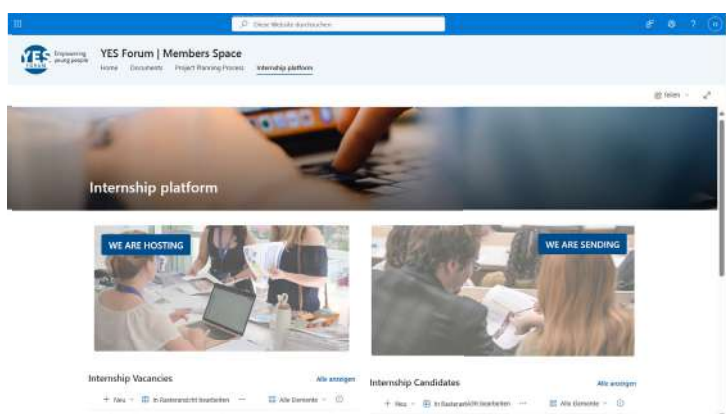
Diese Website durchsuchen

YES Empowering young people

YES Forum | Members Space

Home Documents Project Planning Process Internship platform

Teilen

Internship platform

WE ARE HOSTING

WE ARE SENDING

Internship Vacancies

Alle anzeigen

+ Neu In Rasteransicht bearbeiten Alle Elemente

Internship Candidates

Alle anzeigen

+ Neu In Rasteransicht bearbeiten Alle Elemente